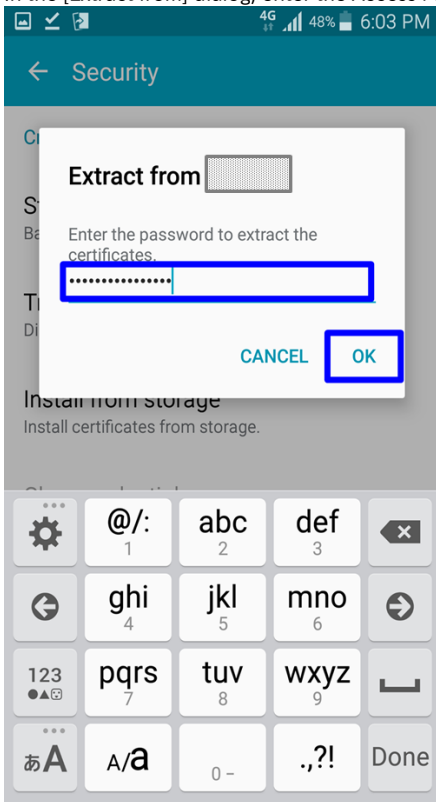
In the [Extract from] dialog, enter the Access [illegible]

4G 48% 6:03 PM

← Security

Cr

St
Ba

Tr
Di

Extract from

Enter the password to extract the certificates.

•••••••••••••••

CANCEL OK

Install from storage
Install certificates from storage.

@/:
1

abc
2

def
3

ghi
4

jkl
5

mno
6

123

pqrs
7

tuv
8

wxyz
9

あA

A/a

0 -

.,?!

Done